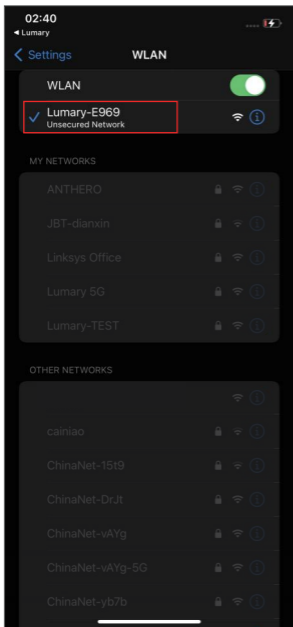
02:40
◂ Lumary

< Settings
WLAN

WLAN

Lumary-E969
Unsecured Network

MY NETWORKS

ANTHERO

JBT-dianxin

Linksys Office

Lumary 5G

Lumary-TEST

OTHER NETWORKS

cainiao

ChinaNet-15t9

ChinaNet-DrJt

ChinaNet-vAYg

ChinaNet-vAYg-5G

ChinaNet-yb7b